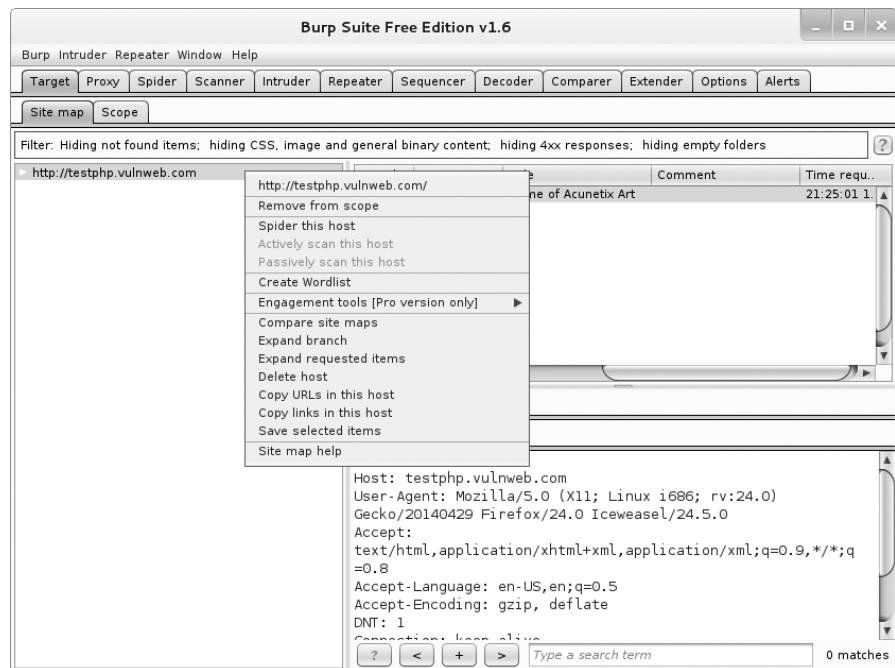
Burp Suite Free Edition v1.6

Burp Intruder Repeater Window Help

Target Proxy Spider Scanner Intruder Repeater Sequencer Decoder Comparer Extender Options Alerts

Site map Scope

Filter: Hiding not found items; hiding CSS, image and general binary content; hiding 4xx responses; hiding empty folders

?

http://testphp.vulnweb.com

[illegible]e Comment Time requ..

ne of Acunetix Art 21:25:01 1.

http://testphp.vulnweb.com/
Remove from scope
Spider this host
Actively scan this host
Passively scan this host
Create Wordlist
Engagement tools [Pro version only]
Compare site maps
Expand branch
Expand requested items
Delete host
Copy URLs in this host
Copy links in this host
Save selected items
Site map help

Host: testphp.vulnweb.com
User-Agent: Mozilla/5.0 (X11; Linux i686; rv:24.0) Gecko/20140429 Firefox/24.0 Iceweasel/24.5.0
Accept:
text/html,application/xhtml+xml,application/xml;q=0.9,*/*;q=0.8
Accept-Language: en-US,en;q=0.5
Accept-Encoding: gzip, deflate
DNT: 1
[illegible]

? < + > Type a search term 0 matches